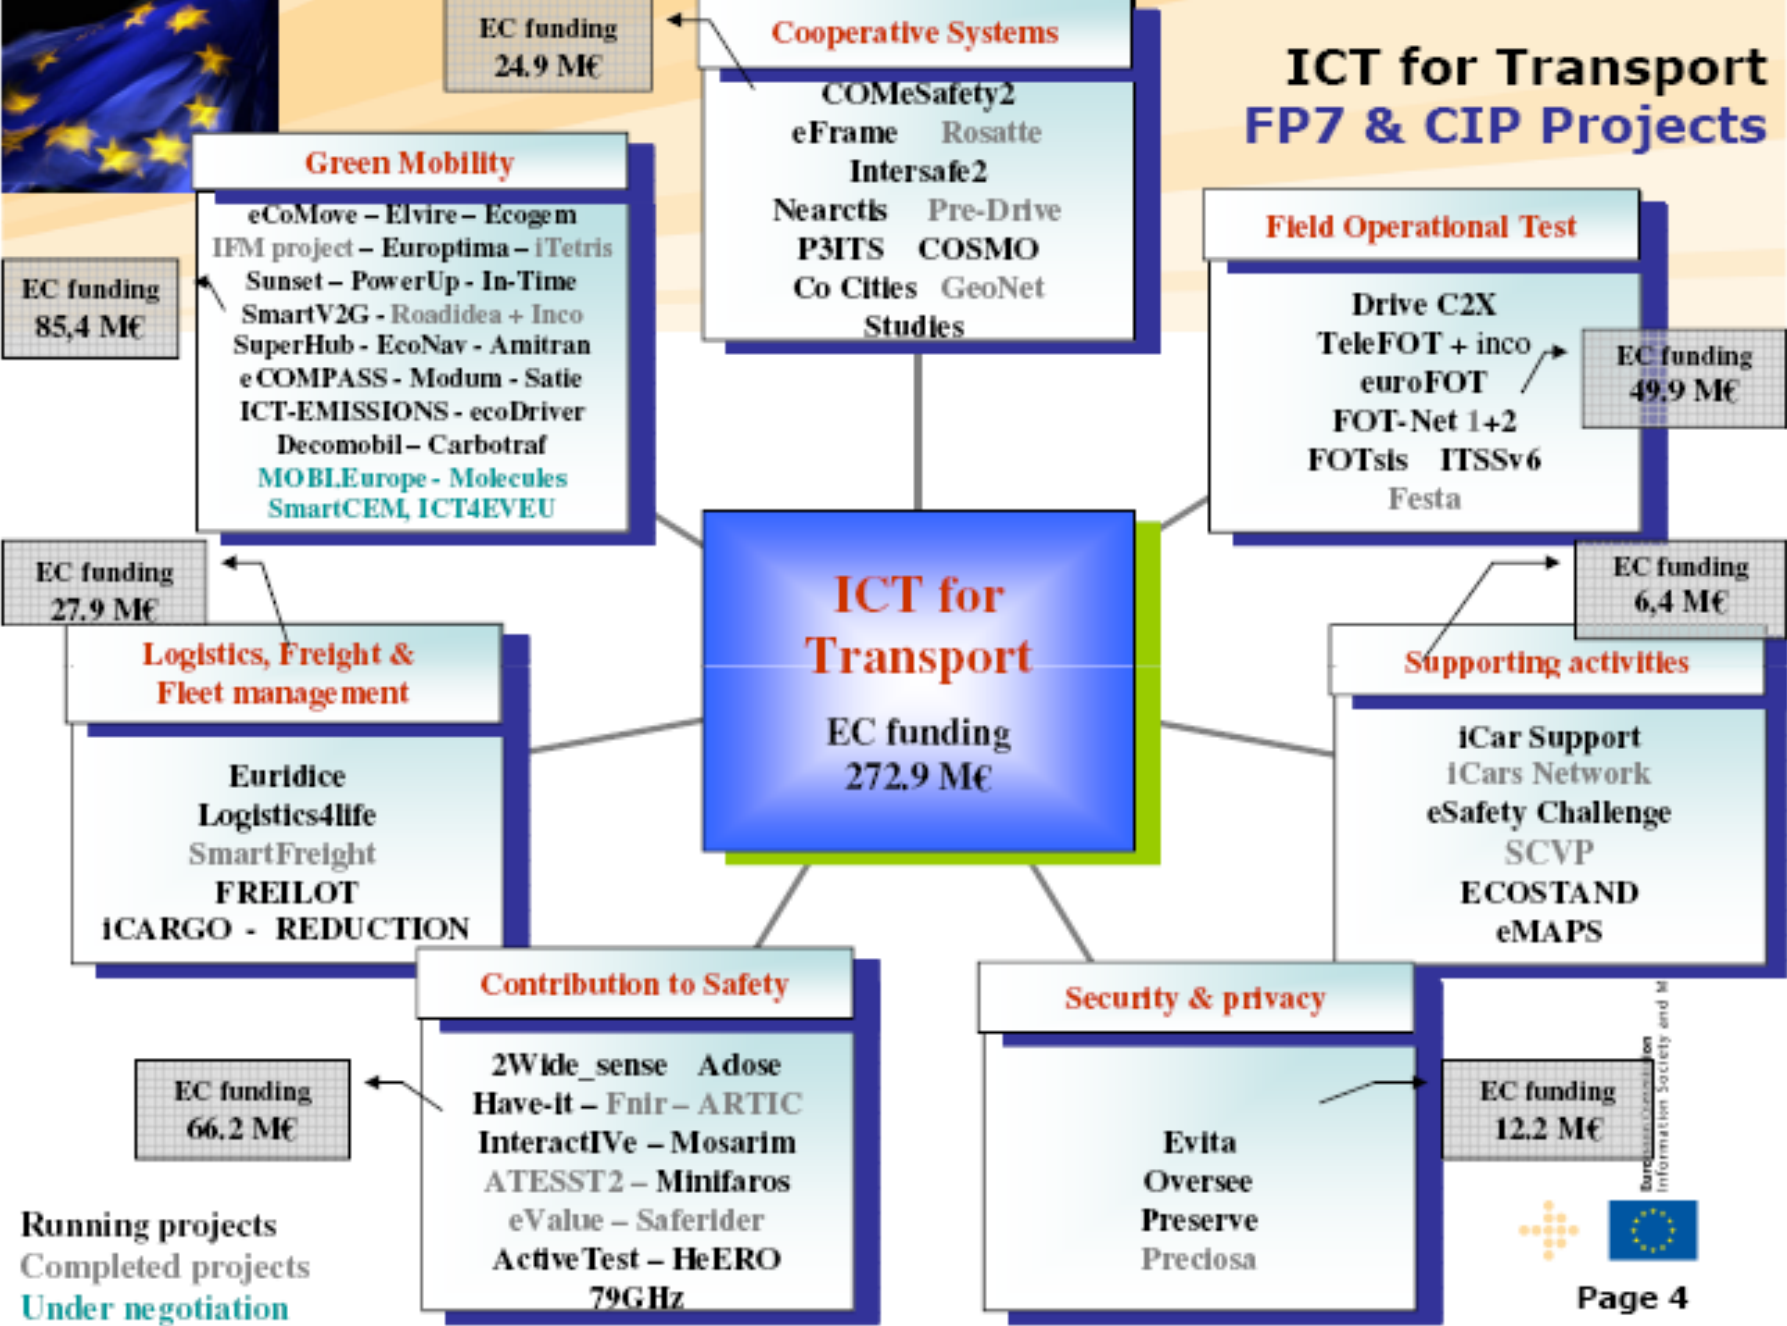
ICT for Transport
FP7 & CIP Projects

EC funding
24.9 M€

Cooperative Systems

COMeSafety2
eFrame Rosatte
Intersafe2
Nearctis Pre-Drive
P3ITS COSMO
Co Cities GeoNet
Studies

Green Mobility

eCoMove – Elvire – Ecogem
IFM project – Europtima – iTetris
Sunset – PowerUp - In-Time
SmartV2G - Roadidea + Inco
SuperHub - EcoNav - Amitran
e COMPASS - Modum - Satie
ICT-EMISSIONS - ecoDriver
Decomobil – Carbotraf
MOBLEurope - Molecules
SmartCEM, ICT4EVEU

EC funding
85,4 M€

Field Operational Test

Drive C2X
TeleFOT + inco
euroFOT
FOT-Net 1+2
FOTsis ITSSv6
Festa

EC funding
49.9 M€

EC funding
27.9 M€

Logistics, Freight & Fleet management

Euridice
Logistics4life
SmartFreight
FREILOT
iCARGO - REDUCTION

ICT for Transport

EC funding
272.9 M€

EC funding
6,4 M€

Supporting activities

iCar Support
iCars Network
eSafety Challenge
SCVP
ECOSTAND
eMAPS

Contribution to Safety

2Wide_sense Adose
Have-it – Fnir – ARTIC
InteractIVe – Mosarim
ATESST2 – Minifaros
eValue – Saferider
ActiveTest – HeERO
79GHz

EC funding
66.2 M€

Security & privacy

Evita
Oversee
Preserve
Preciosa

EC funding
12.2 M€

Running projects
Completed projects
Under negotiation

European Commission
Information Society and M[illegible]

Page 4